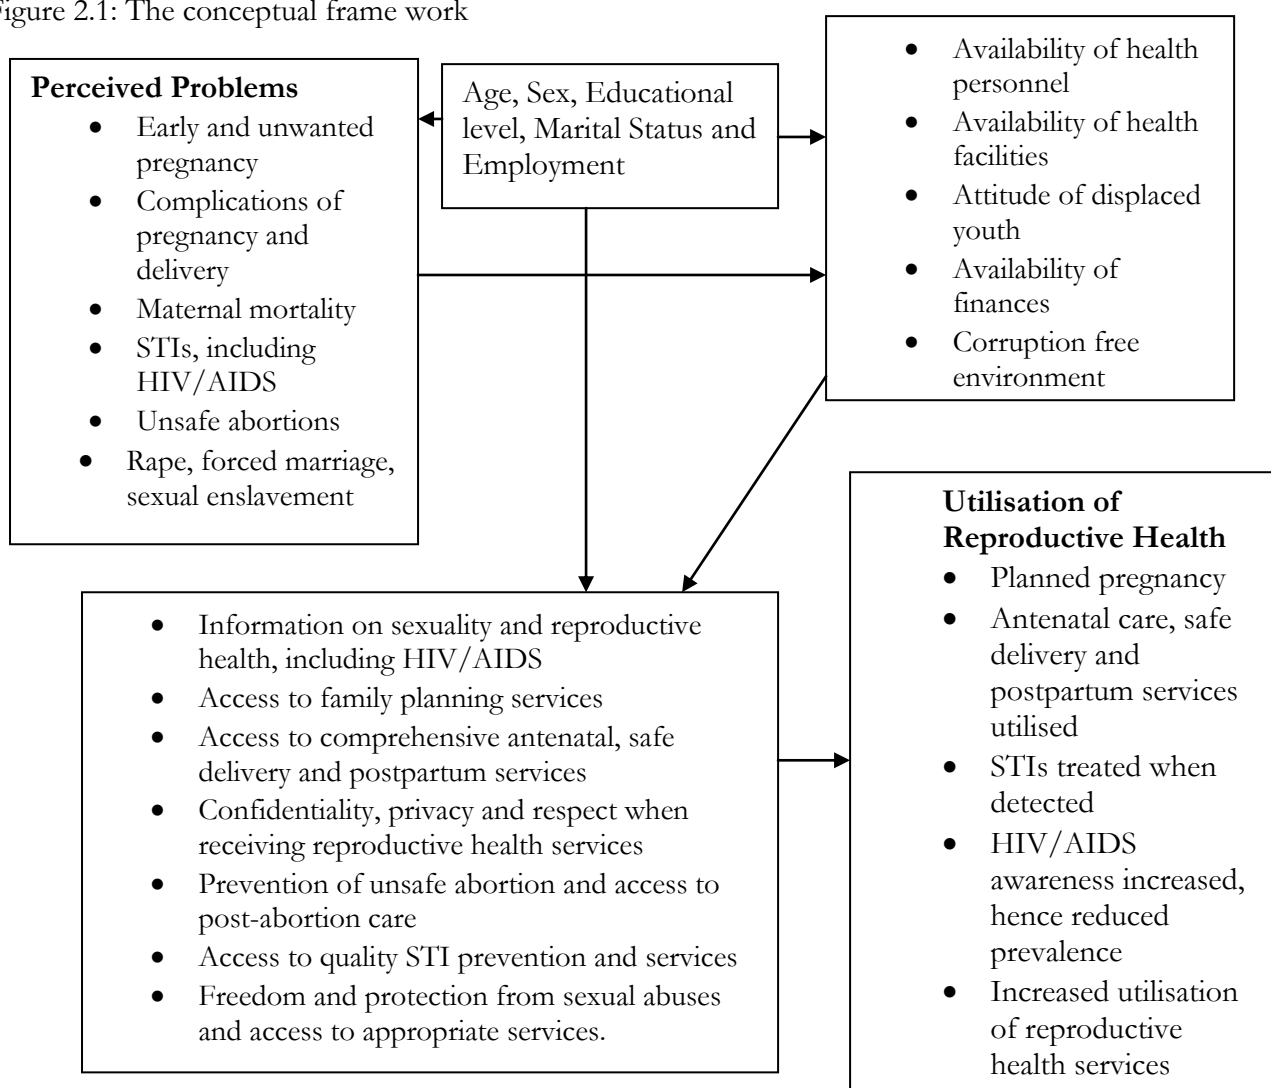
igure 2.1: The conceptual frame work

**Perceived Problems**
- Early and unwanted pregnancy
- Complications of pregnancy and delivery
- Maternal mortality
- STIs, including HIV/AIDS
- Unsafe abortions
- Rape, forced marriage, sexual enslavement

Age, Sex, Educational level, Marital Status and Employment

- Availability of health personnel
- Availability of health facilities
- Attitude of displaced youth
- Availability of finances
- Corruption free environment

- Information on sexuality and reproductive health, including HIV/AIDS
- Access to family planning services
- Access to comprehensive antenatal, safe delivery and postpartum services
- Confidentiality, privacy and respect when receiving reproductive health services
- Prevention of unsafe abortion and access to post-abortion care
- Access to quality STI prevention and services
- Freedom and protection from sexual abuses and access to appropriate services.

**Utilisation of Reproductive Health**
- Planned pregnancy
- Antenatal care, safe delivery and postpartum services utilised
- STIs treated when detected
- HIV/AIDS awareness increased, hence reduced prevalence
- Increased utilisation of reproductive health services